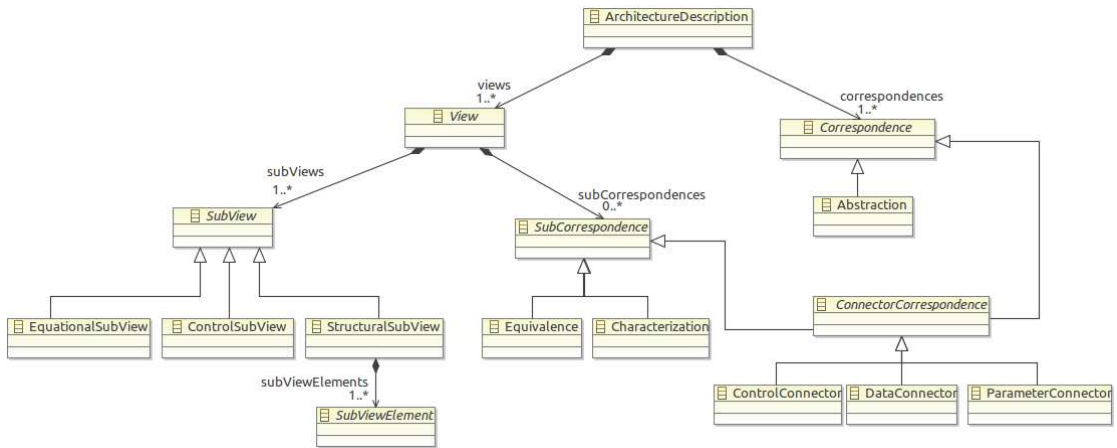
ArchitectureDescription

views
1..*

correspondences
1..*

View

Correspondence

subViews
1..*

subCorrespondences
0..*

Abstraction

SubView

SubCorrespondence

ConnectorCorrespondence

EquationalSubView

ControlSubView

StructuralSubView

Equivalence

Characterization

subViewElements
1..*

SubViewElement

ControlConnector

DataConnector

ParameterConnector